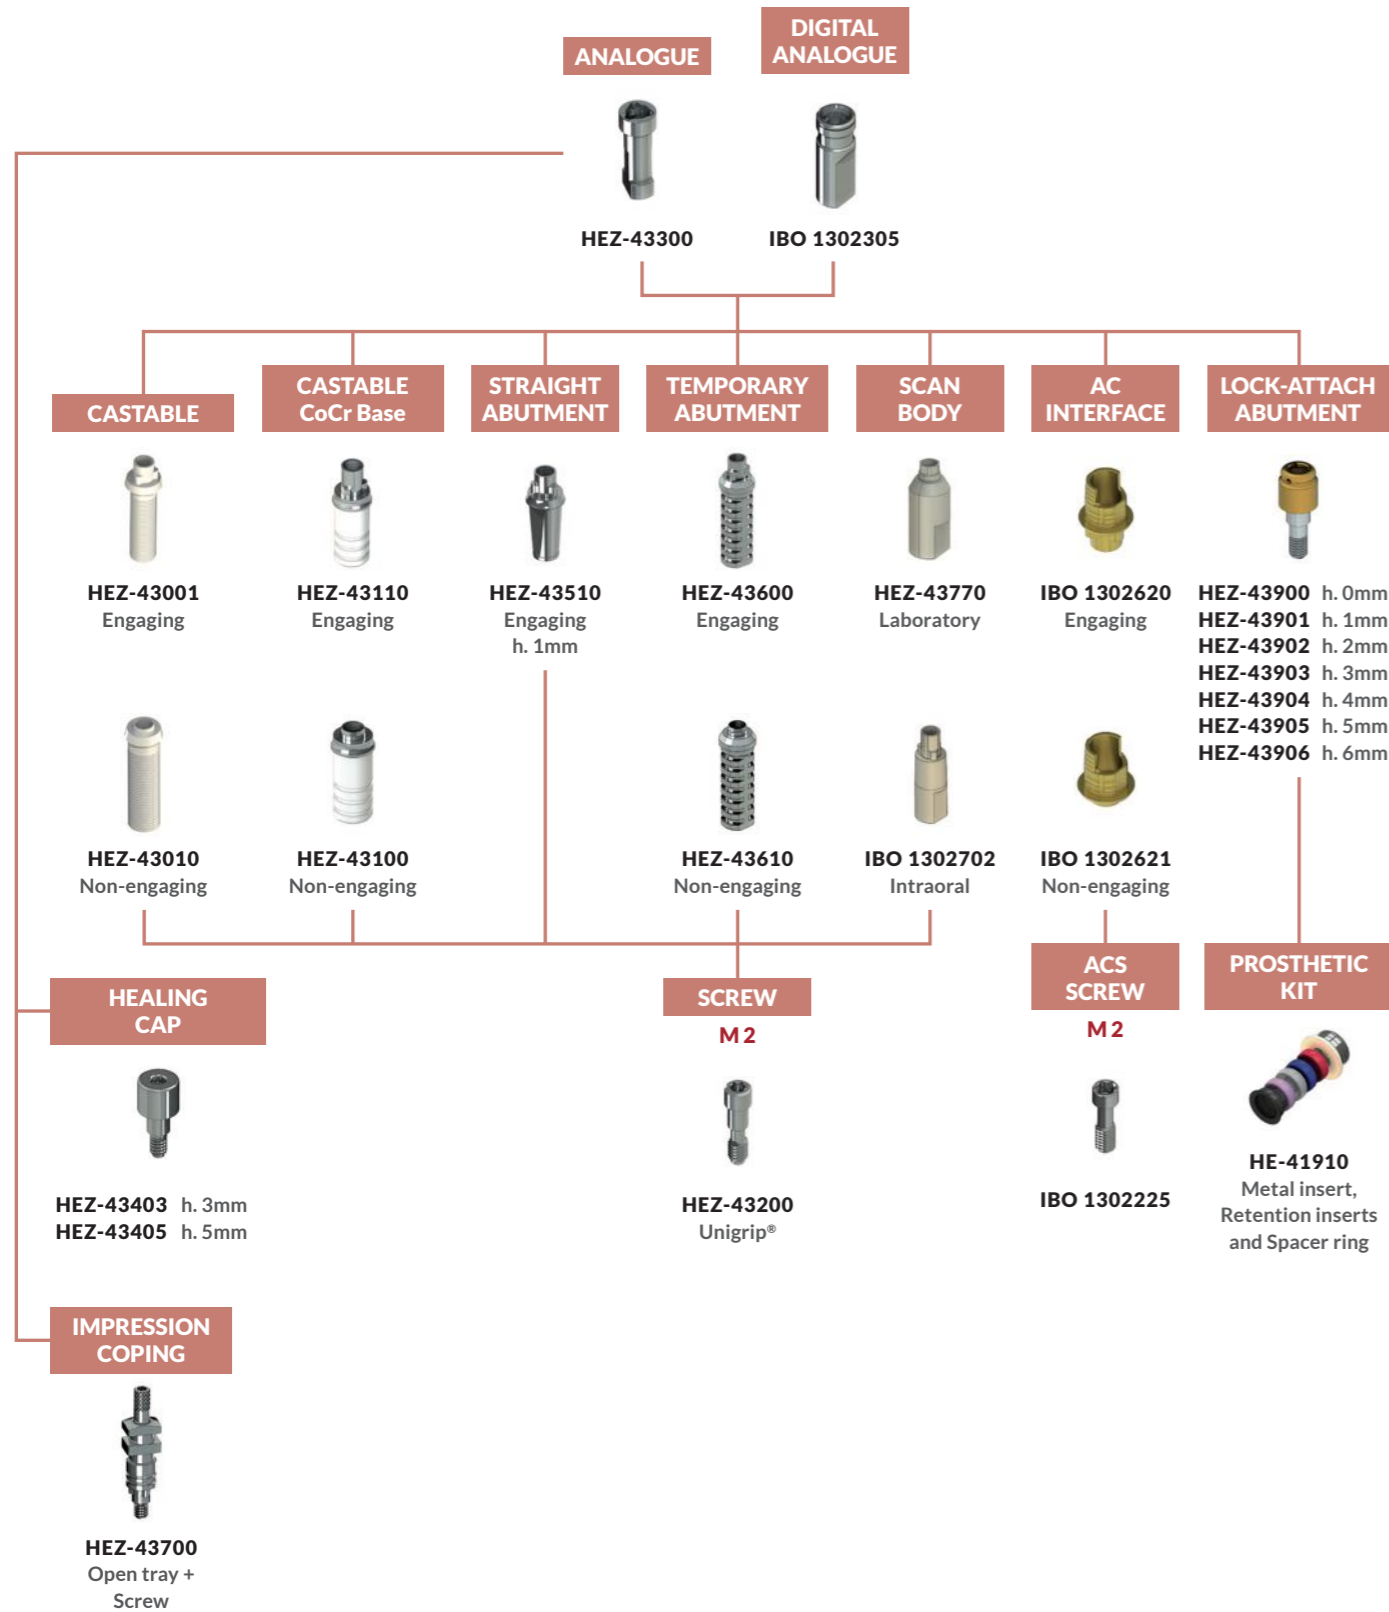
ANALOGUE

DIGITAL ANALOGUE

HEZ-43300

IBO 1302305

CASTABLE

HEZ-43001
Engaging

HEZ-43010
Non-engaging

CASTABLE CoCr Base

HEZ-43110
Engaging

HEZ-43100
Non-engaging

STRAIGHT ABUTMENT

HEZ-43510
Engaging
h. 1mm

TEMPORARY ABUTMENT

HEZ-43600
Engaging

HEZ-43610
Non-engaging

SCAN BODY

HEZ-43770
Laboratory

IBO 1302702
Intraoral

AC INTERFACE

IBO 1302620
Engaging

IBO 1302621
Non-engaging

LOCK-ATTACH ABUTMENT

HEZ-43900 h. 0mm
HEZ-43901 h. 1mm
HEZ-43902 h. 2mm
HEZ-43903 h. 3mm
HEZ-43904 h. 4mm
HEZ-43905 h. 5mm
HEZ-43906 h. 6mm

HEALING CAP

HEZ-43403 h. 3mm
HEZ-43405 h. 5mm

SCREW
M 2

HEZ-43200
Unigrip®

ACS SCREW
M 2

IBO 1302225

PROSTHETIC KIT

HE-41910
Metal insert, Retention inserts and Spacer ring

IMPRESSION COPING

HEZ-43700
Open tray + Screw